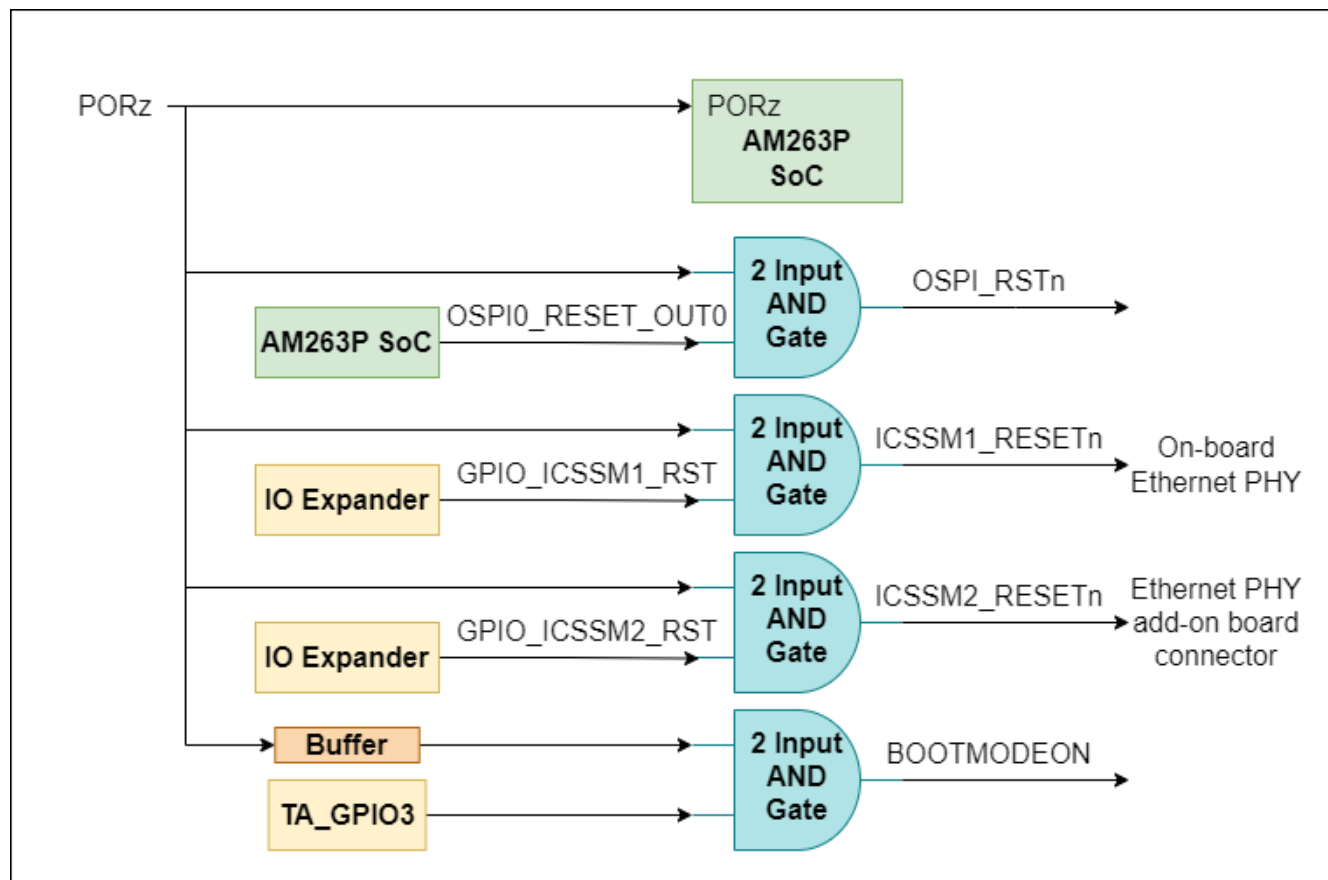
PORz

PORz
AM263P
SoC

2 Input
AND
Gate

OSPI_RSTn

AM263P SoC

OSPI0_RESET_OUT0

2 Input
AND
Gate

ICSSM1_RESETn

On-board
Ethernet PHY

IO Expander

GPIO_ICSSM1_RST

2 Input
AND
Gate

ICSSM2_RESETn

Ethernet PHY
add-on board
connector

IO Expander

GPIO_ICSSM2_RST

Buffer

2 Input
AND
Gate

BOOTMODEON

TA_GPIO3